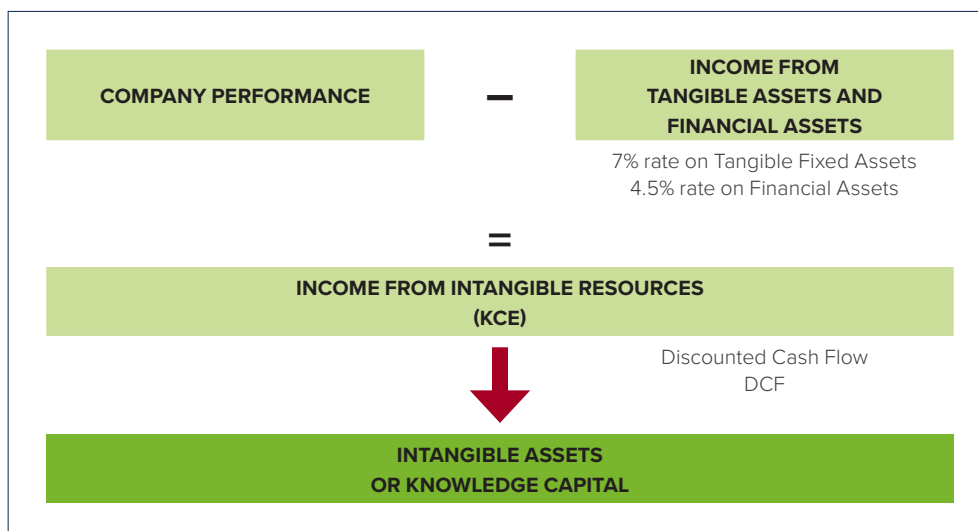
COMPANY PERFORMANCE

–

INCOME FROM TANGIBLE ASSETS AND FINANCIAL ASSETS

7% rate on Tangible Fixed Assets
4.5% rate on Financial Assets

=

INCOME FROM INTANGIBLE RESOURCES (KCE)

Discounted Cash Flow
DCF

INTANGIBLE ASSETS OR KNOWLEDGE CAPITAL